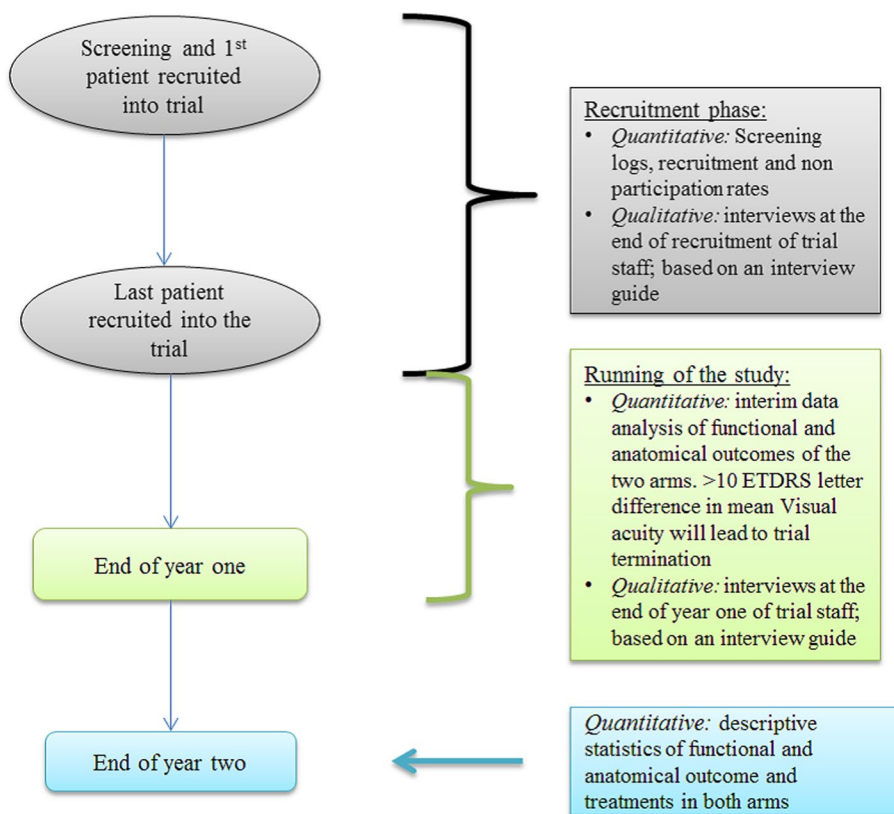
Screening and 1$^{st}$ patient recruited into trial

Last patient recruited into the trial

End of year one

End of year two

Recruitment phase:
- *Quantitative:* Screening logs, recruitment and non participation rates
- *Qualitative:* interviews at the end of recruitment of trial staff; based on an interview guide

Running of the study:
- *Quantitative:* interim data analysis of functional and anatomical outcomes of the two arms. >10 ETDRS letter difference in mean Visual acuity will lead to trial termination
- *Qualitative:* interviews at the end of year one of trial staff; based on an interview guide

*Quantitative:* descriptive statistics of functional and anatomical outcome and treatments in both arms